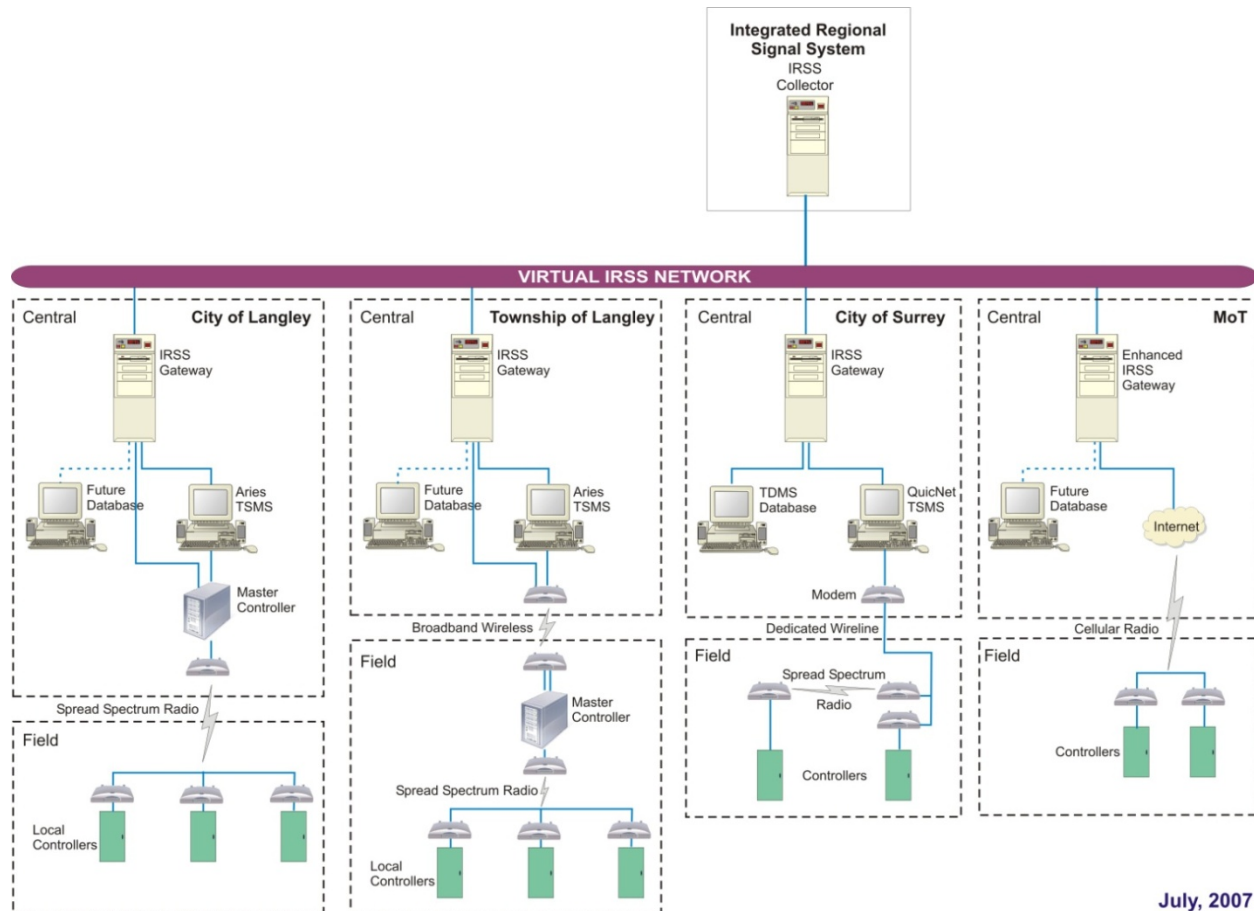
Integrated Regional Signal System
IRSS Collector

VIRTUAL IRSS NETWORK

Central
City of Langley
IRSS Gateway
Future Database
Aries TSMS
Master Controller
Spread Spectrum Radio
Field
Local Controllers

Central
Township of Langley
IRSS Gateway
Future Database
Aries TSMS
Broadband Wireless
Field
Master Controller
Spread Spectrum Radio
Local Controllers

Central
City of Surrey
IRSS Gateway
TDMS Database
QuicNet TSMS
Modem
Dedicated Wireline
Field
Spread Spectrum Radio
Controllers

Central
MoT
Enhanced IRSS Gateway
Future Database
Internet
Cellular Radio
Field
Controllers

July, 2007